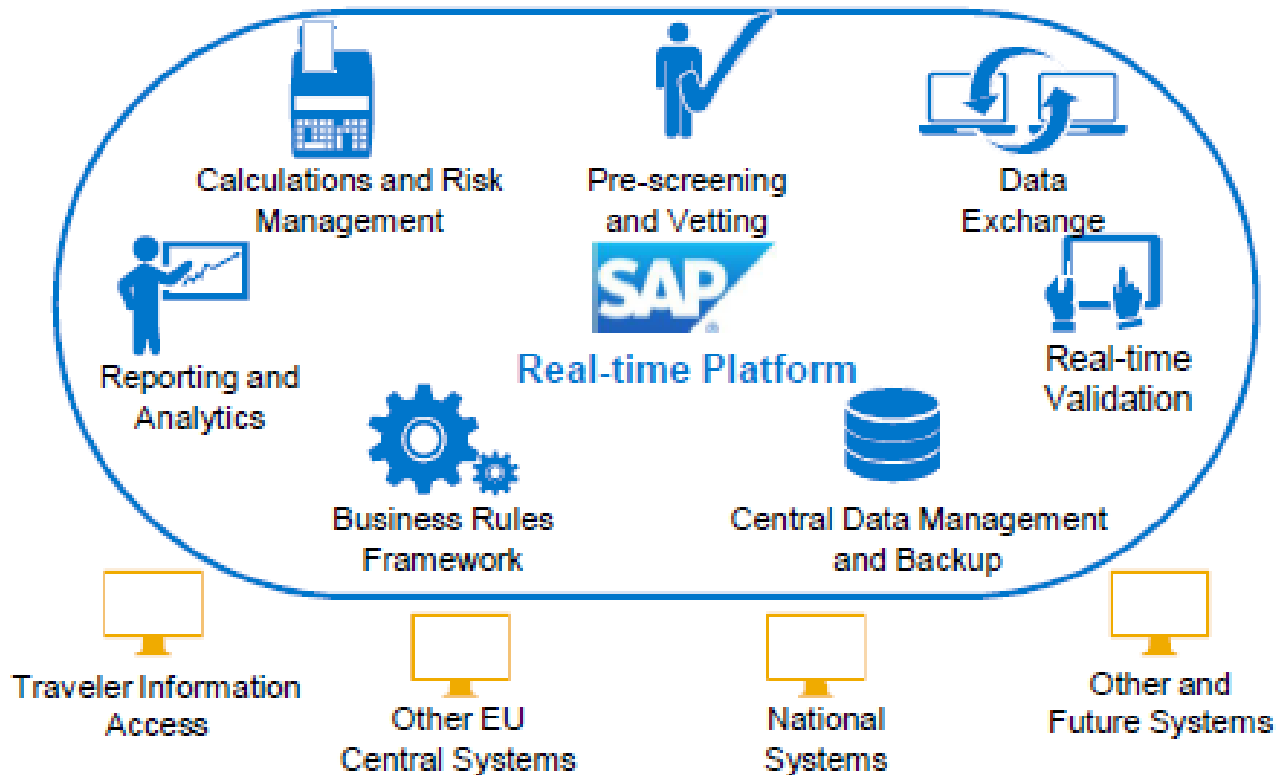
Calculations and Risk Management

Pre-screening and Vetting

Data Exchange

Reporting and Analytics

SAP

Real-time Platform

Real-time Validation

Business Rules Framework

Central Data Management and Backup

Traveler Information Access

Other EU Central Systems

National Systems

Other and Future Systems